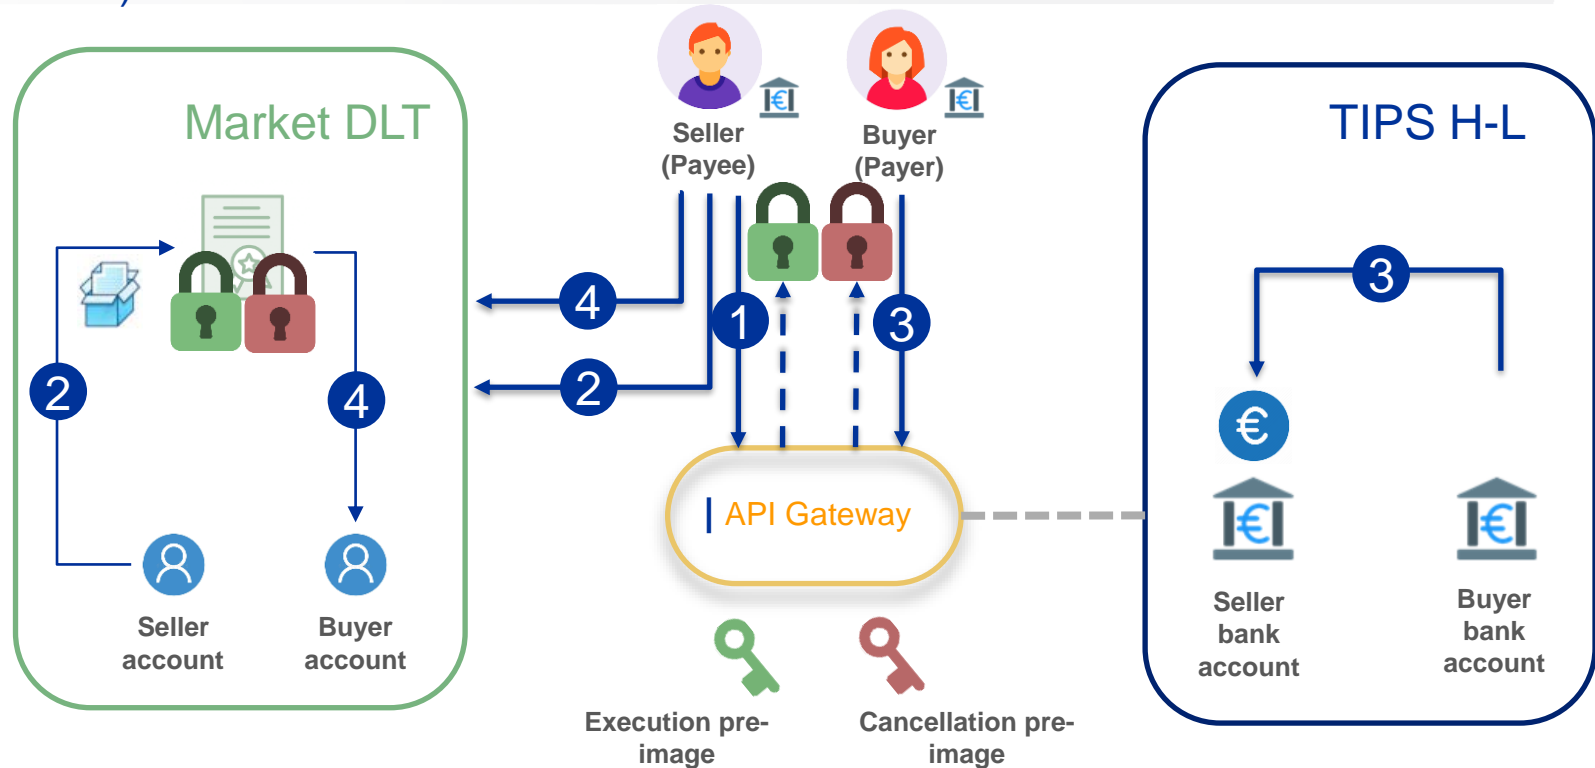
Market DLT

2

4

Seller account

Buyer account

Seller (Payee)

Buyer (Payer)

4

2

1

3

API Gateway

Execution pre-image

Cancellation pre-image

TIPS H-L

3

Seller bank account

Buyer bank account